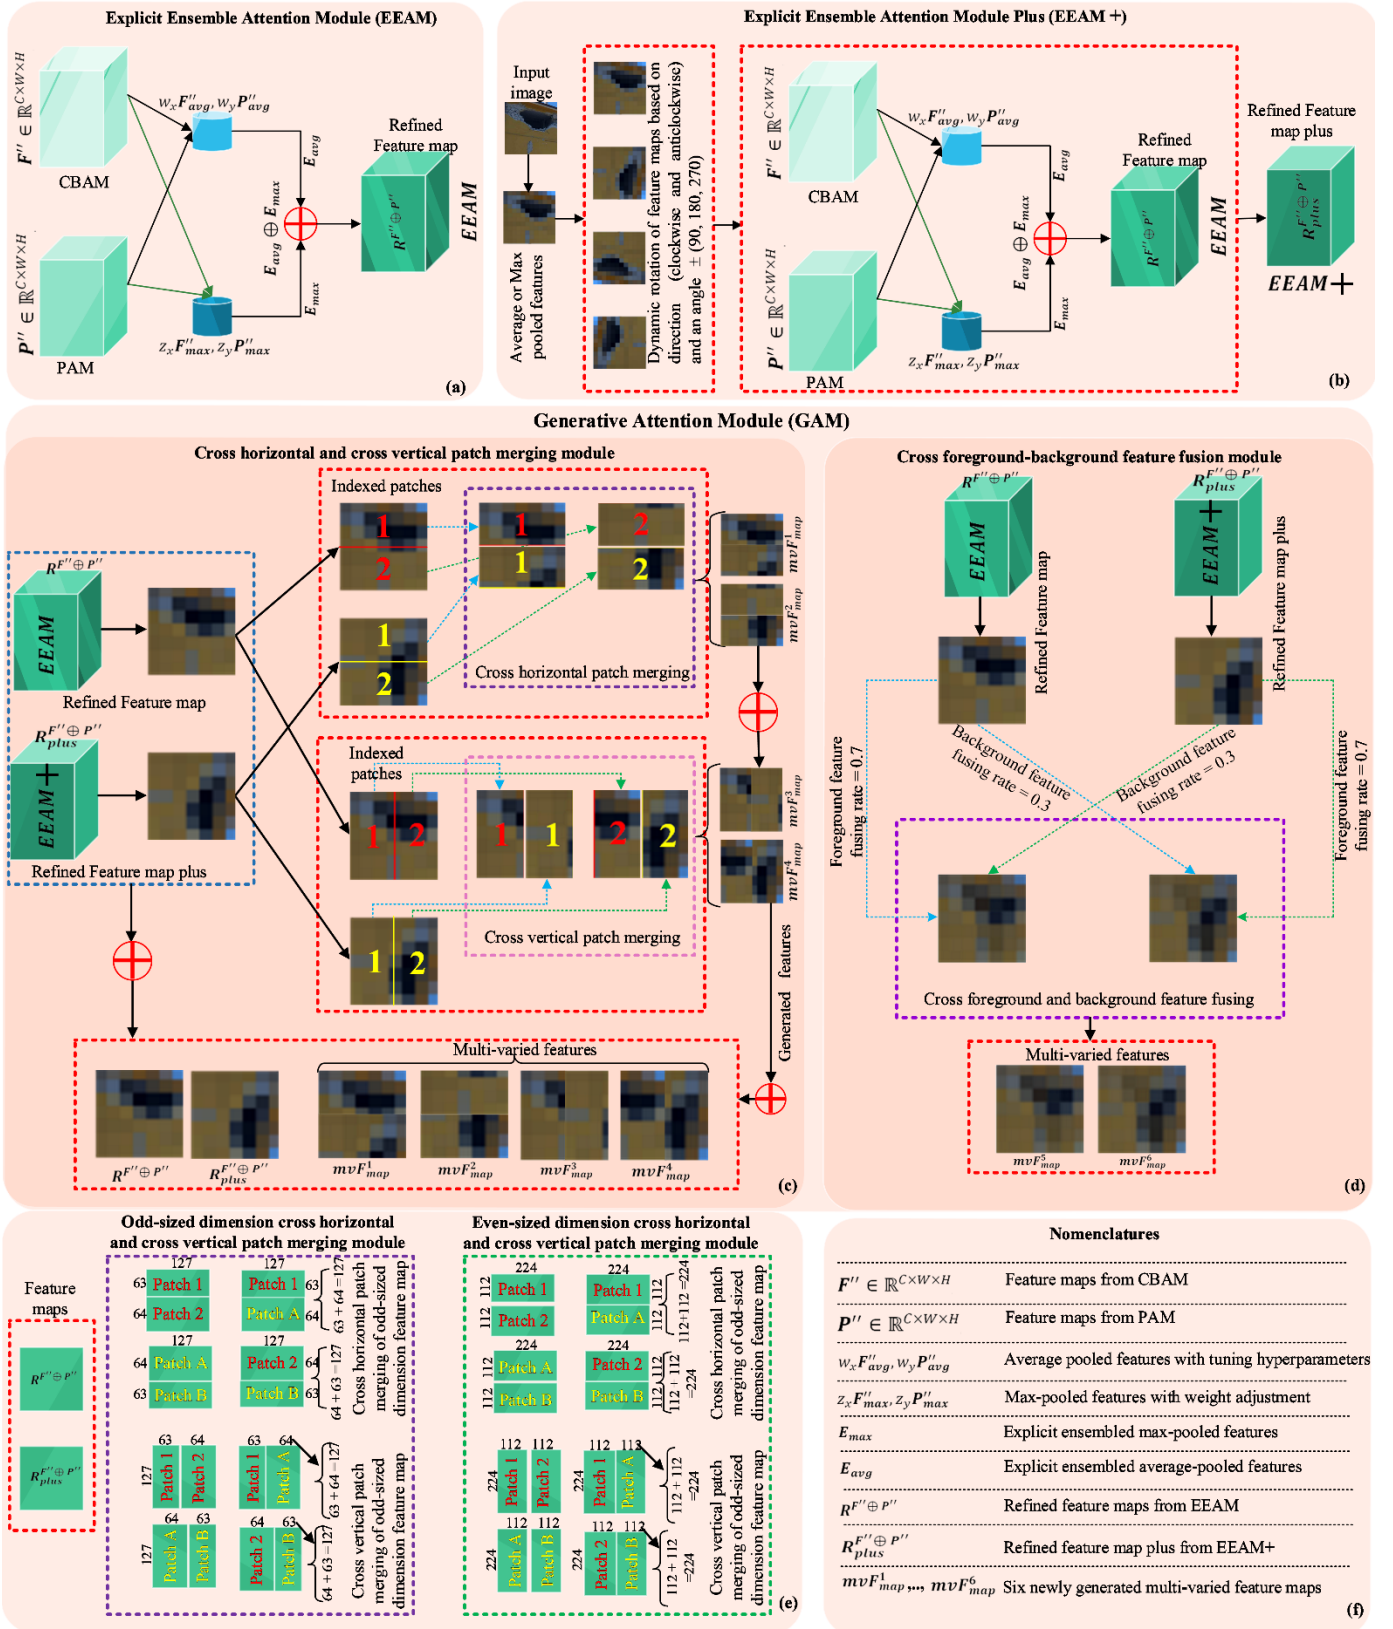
Explicit Ensemble Attention Module (EEAM)

$F'' \in \mathbb{R}^{C\times W\times H}$
CBAM
$w_x F''_{avg}, w_y P''_{avg}$
$E_{avg}$
Refined Feature map
$E_{avg} \oplus E_{max}$
$R^{F''\oplus P''}$
EEAM
$P'' \in \mathbb{R}^{C\times W\times H}$
PAM
$z_x F''_{max}, z_y P''_{max}$
$E_{max}$
(a)

Explicit Ensemble Attention Module Plus (EEAM+)

Input image
Average or Max pooled features
Dynamic rotation of feature maps based on direction (clockwise and anticlockwise) and an angle ± (90, 180, 270)
$F'' \in \mathbb{R}^{C\times W\times H}$
CBAM
$w_x F''_{avg}, w_y P''_{avg}$
$E_{avg}$
Refined Feature map
$E_{avg} \oplus E_{max}$
$R^{F''\oplus P''}$
EEAM
Refined Feature map plus
$R^{F''\oplus P''}_{plus}$
EEAM+
$P'' \in \mathbb{R}^{C\times W\times H}$
PAM
$z_x F''_{max}, z_y P''_{max}$
$E_{max}$
(b)

Generative Attention Module (GAM)

Cross horizontal and cross vertical patch merging module

Indexed patches
1 2 1 1 2 2
1 2
Cross horizontal patch merging
$mvF^1_{map}$
$mvF^2_{map}$
$R^{F''\oplus P''}$
EEAM
Refined Feature map
$R^{F''\oplus P''}_{plus}$
EEAM+
Refined Feature map plus
Indexed patches
1 2 1 1 2 2
1 2
Cross vertical patch merging
$mvF^3_{map}$
$mvF^4_{map}$
Generated features
Multi-varied features
$R^{F''\oplus P''}$ $R^{F''\oplus P''}_{plus}$ $mvF^1_{map}$ $mvF^2_{map}$ $mvF^3_{map}$ $mvF^4_{map}$
(c)

Cross foreground-background feature fusion module
$R^{F''\oplus P''}$
EEAM
Refined Feature map
$R^{F''\oplus P''}_{plus}$
EEAM+
Refined Feature map plus
Foreground feature fusing rate = 0.7
Background feature fusing rate = 0.3
Background feature fusing rate = 0.3
Foreground feature fusing rate = 0.7
Cross foreground and background feature fusing
Multi-varied features
$mvF^5_{map}$ $mvF^6_{map}$
(d)

Feature maps
$R^{F''\oplus P''}$
$R^{F''\oplus P''}_{plus}$

Odd-sized dimension cross horizontal and cross vertical patch merging module
127 127
63 Patch 1 Patch 1 63
64 Patch 2 Patch A 64
63 + 64 =127
127 127
64 Patch A Patch 2 64
63 Patch B Patch B 63
64 + 63 =127
Cross horizontal patch merging of odd-sized dimension feature map
63 64 63 64
127 Patch 1 Patch 2 Patch 1 Patch A
63 + 64 =127
64 63 64 63
127 Patch A Patch B Patch 2 Patch B
64 + 63 =127
Cross vertical patch merging of odd-sized dimension feature map

Even-sized dimension cross horizontal and cross vertical patch merging module
224 224
112 Patch 1 Patch 1 112
112 Patch 2 Patch A 112
112+112 =224
224 224
112 Patch A Patch 2 112
112 Patch B Patch B 112
112 + 112 =224
Cross horizontal patch merging of odd-sized dimension feature map
112 112 112 112
224 Patch 1 Patch 2 224 Patch 1 Patch A
112 + 112 =224
112 112 112 112
224 Patch A Patch B 224 Patch 2 Patch B
112 + 112 =224
Cross vertical patch merging of odd-sized dimension feature map
(e)

Nomenclatures
| | |
|---|---|
| $F'' \in \mathbb{R}^{C\times W\times H}$ | Feature maps from CBAM |
| $P'' \in \mathbb{R}^{C\times W\times H}$ | Feature maps from PAM |
| $w_x F''_{avg}, w_y P''_{avg}$ | Average pooled features with tuning hyperparameters |
| $z_x F''_{max}, z_y P''_{max}$ | Max-pooled features with weight adjustment |
| $E_{max}$ | Explicit ensembled max-pooled features |
| $E_{avg}$ | Explicit ensembled average-pooled features |
| $R^{F''\oplus P''}$ | Refined feature maps from EEAM |
| $R^{F''\oplus P''}_{plus}$ | Refined feature map plus from EEAM+ |
| $mvF^1_{map},..., mvF^6_{map}$ | Six newly generated multi-varied feature maps |
(f)